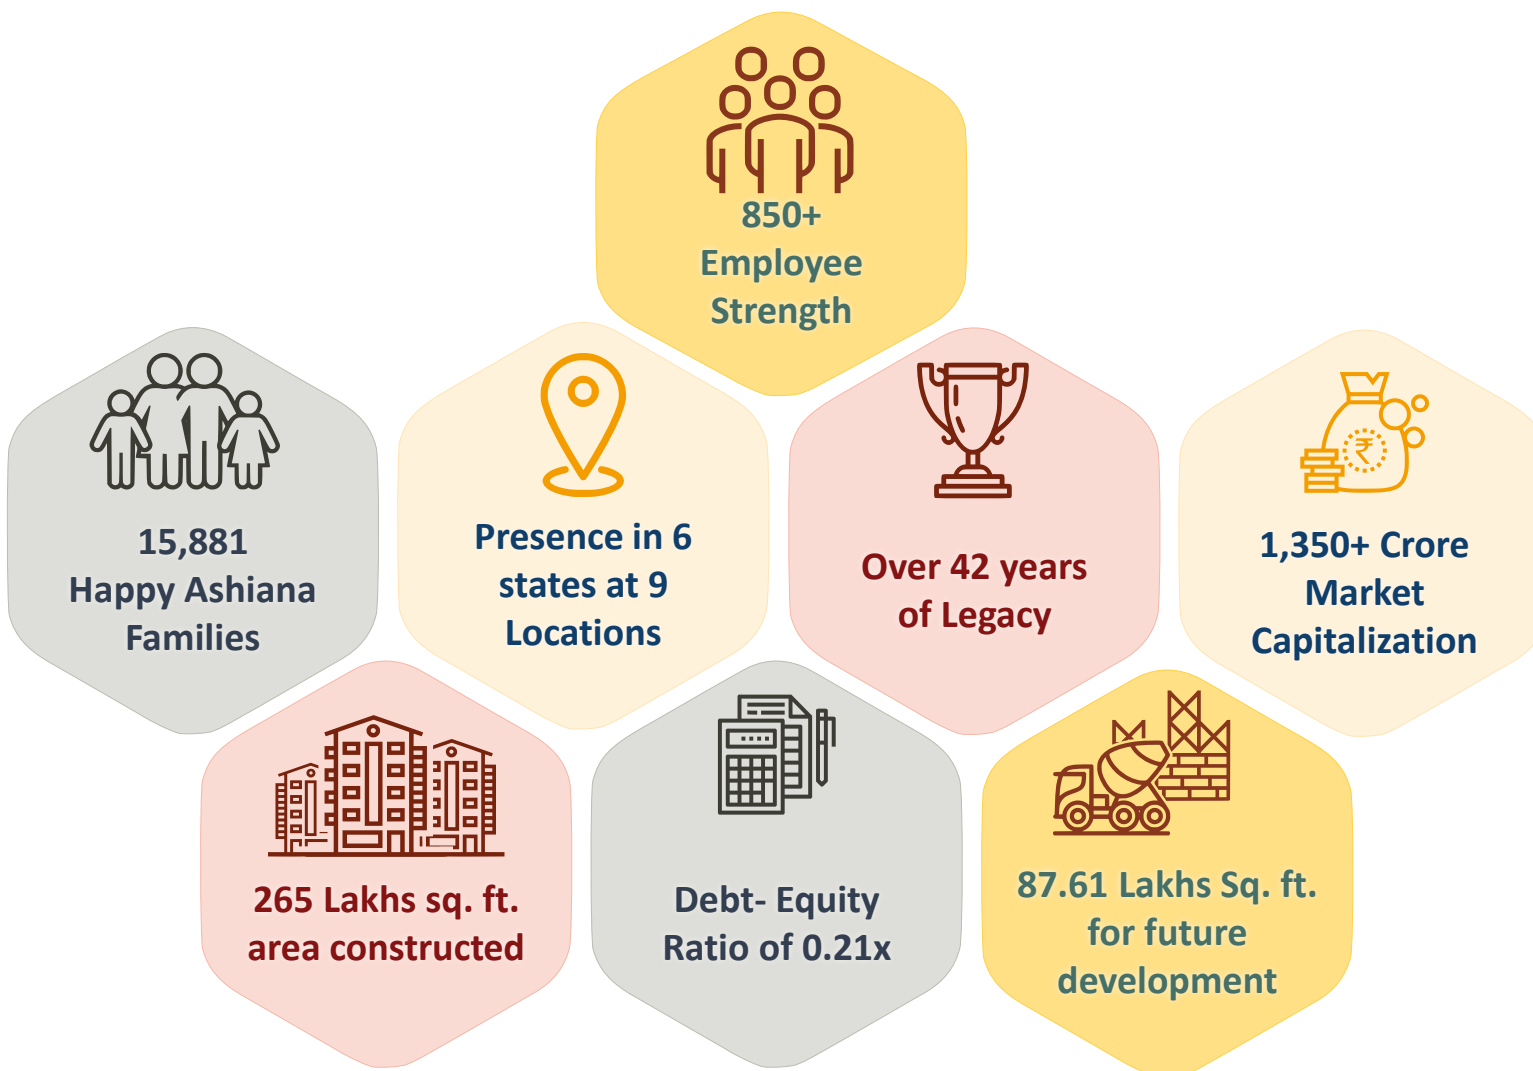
850+
Employee
Strength

15,881
Happy Ashiana
Families

Presence in 6
states at 9
Locations

Over 42 years
of Legacy

₹

1,350+ Crore
Market
Capitalization

265 Lakhs sq. ft.
area constructed

Debt- Equity
Ratio of 0.21x

87.61 Lakhs Sq. ft.
for future
development